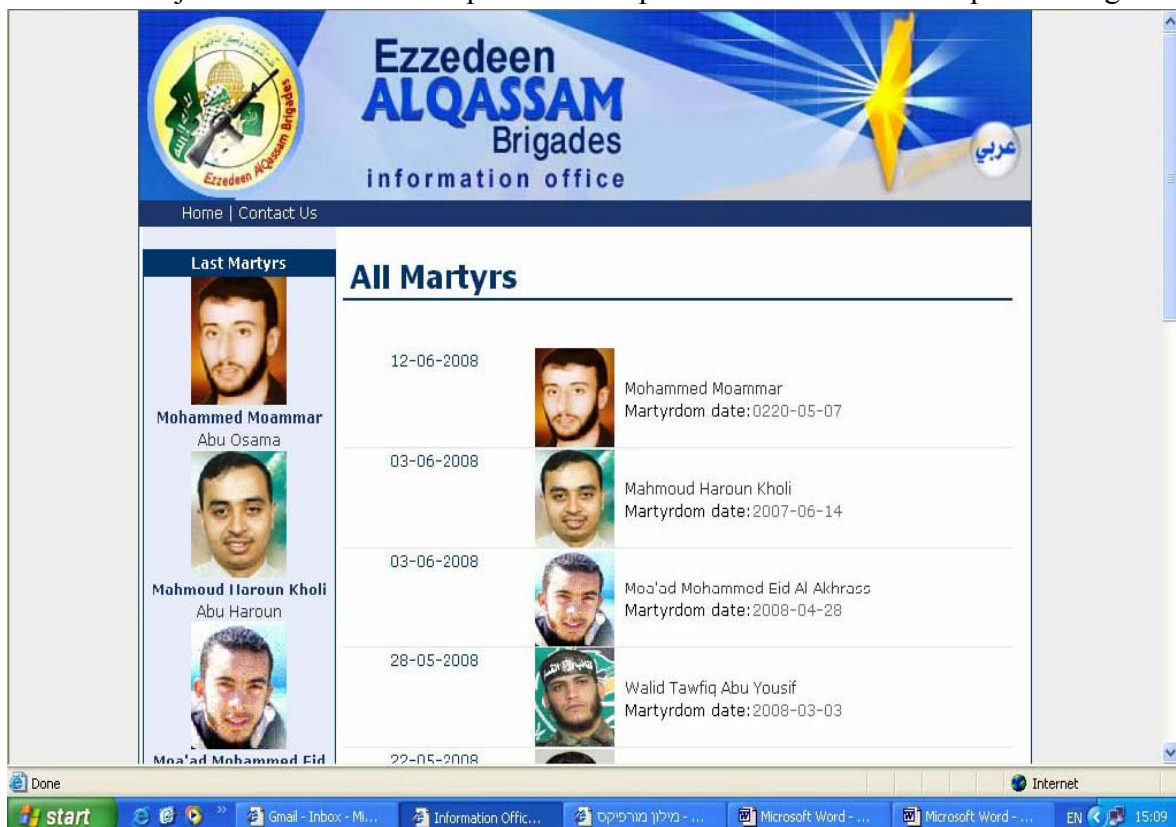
Ezzedeen ALQASSAM Brigades
information office
عربي
Home | Contact Us

Last Martyrs

Mohammed Moammar
Abu Osama

Mahmoud Haroun Kholi
Abu Haroun

Moa'ad Mohammed Eid

All Martyrs

12-06-2008
Mohammed Moammar
Martyrdom date: 0220-05-07

03-06-2008
Mahmoud Haroun Kholi
Martyrdom date: 2007-06-14

03-06-2008
Moa'ad Mohammed Eid Al Akhrass
Martyrdom date: 2008-04-28

28-05-2008
Walid Tawfiq Abu Yousif
Martyrdom date: 2008-03-03

22-05-2008

Done
Internet
start
Gmail - Inbox - Mi...
Information Offic...
מילון מורפיקס - ...
Microsoft Word - ...
Microsoft Word - ...
EN
15:09